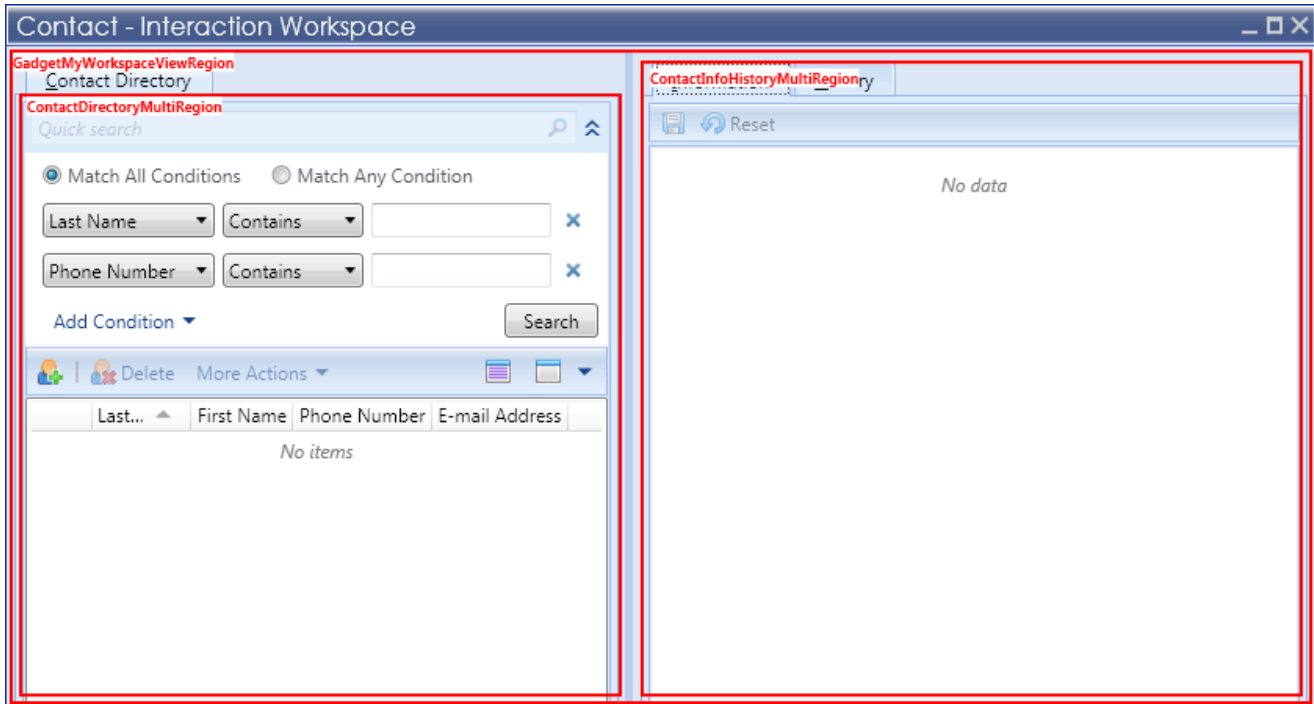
Contact - Interaction Workspace

GadgetMyWorkspaceViewRegion

Contact Directory

ContactDirectoryMultiRegion

Quick search

Match All Conditions Match Any Condition

Last Name Contains

Phone Number Contains

Add Condition

Search

Delete More Actions

| Last... | First Name | Phone Number | E-mail Address |
|---|---|---|---|

No items

ContactInfoHistoryMultiRegion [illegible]ry

Reset

No data